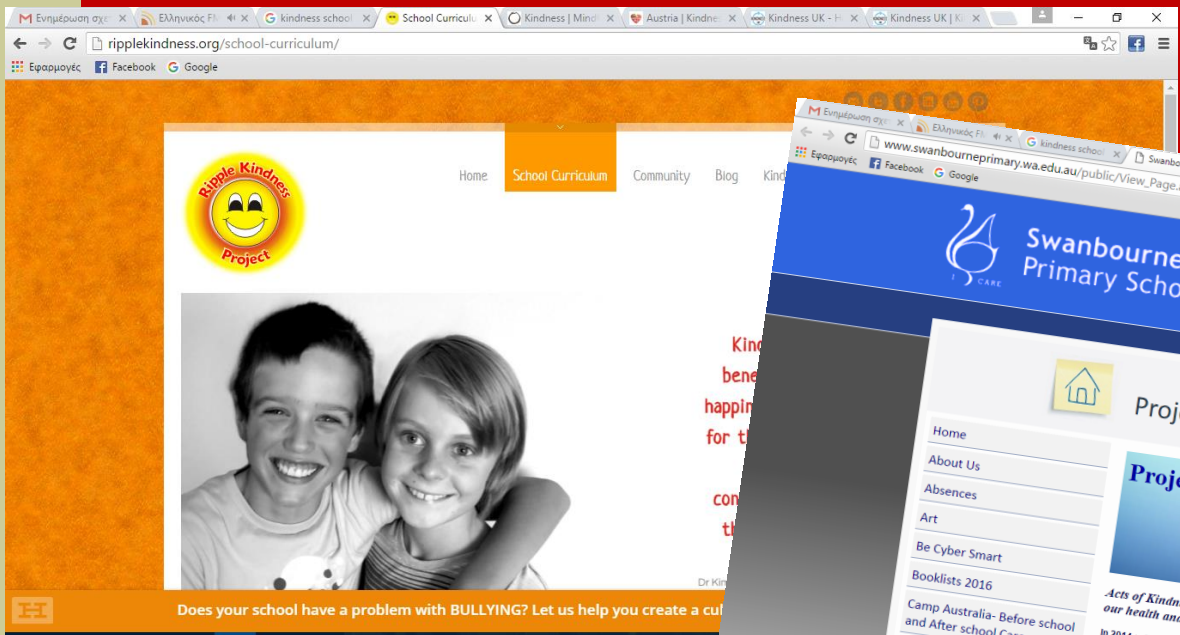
Ενημέρωση σχε ×
Ελληνικός FM ×
kindness school ×
School Curriculu ×
Kindness | Mind ×
Austria | Kindne ×
Kindness UK - H ×
Kindness UK | K ×

ripplekindness.org/school-curriculum/

Εφαρμογές
Facebook
Google

Ripple Kindness Project

Home
School Curriculum
Community
Blog
Kind

Kind
bene
happin
for t
con
th

Dr Kin

Does your school have a problem with BULLYING? Let us help you create a cu

Ενημέρωση σχε ×
Ελληνικός FM ×
kindness schoo ×
Swanb

www.swanbourneprimary.wa.edu.au/public/View_Page.

Εφαρμογές
Facebook
Google

I CARE
Swanbourne
Primary Scho

Proj

Home
About Us
Absences
Art
Be Cyber Smart
Booklists 2016
Camp Australia- Before school and After school Ca

Proje

Acts of Kindn
our health and

In 201